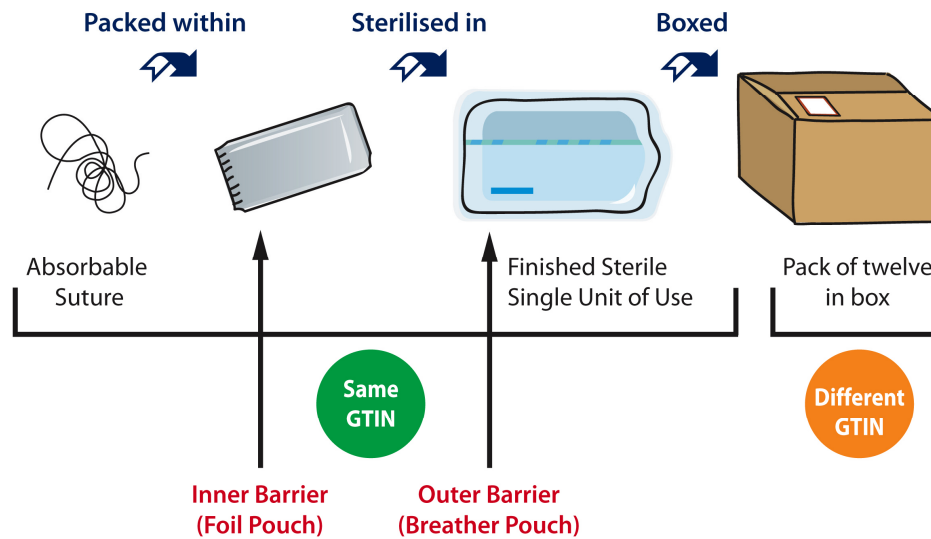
Packed within

Sterilised in

Boxed

Absorbable Suture

Finished Sterile Single Unit of Use

Pack of twelve in box

Same GTIN

Different GTIN

Inner Barrier (Foil Pouch)

Outer Barrier (Breather Pouch)